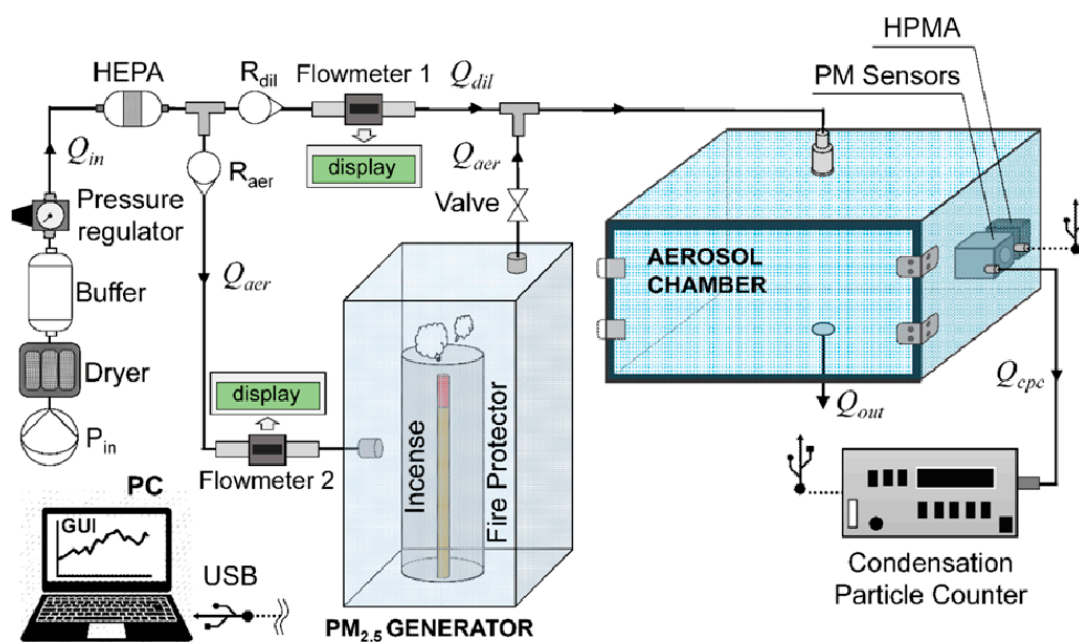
HPMA
PM Sensors
HEPA
R$_{dil}$
Flowmeter 1
$Q_{dil}$
$Q_{in}$
R$_{aer}$
display
$Q_{aer}$
Valve
Pressure regulator
Buffer
$Q_{aer}$
AEROSOL CHAMBER
Dryer
P$_{in}$
display
Flowmeter 2
Incense
Fire Protector
$Q_{out}$
$Q_{cpc}$
PC
GUI
USB
PM$_{2.5}$ GENERATOR
Condensation Particle Counter